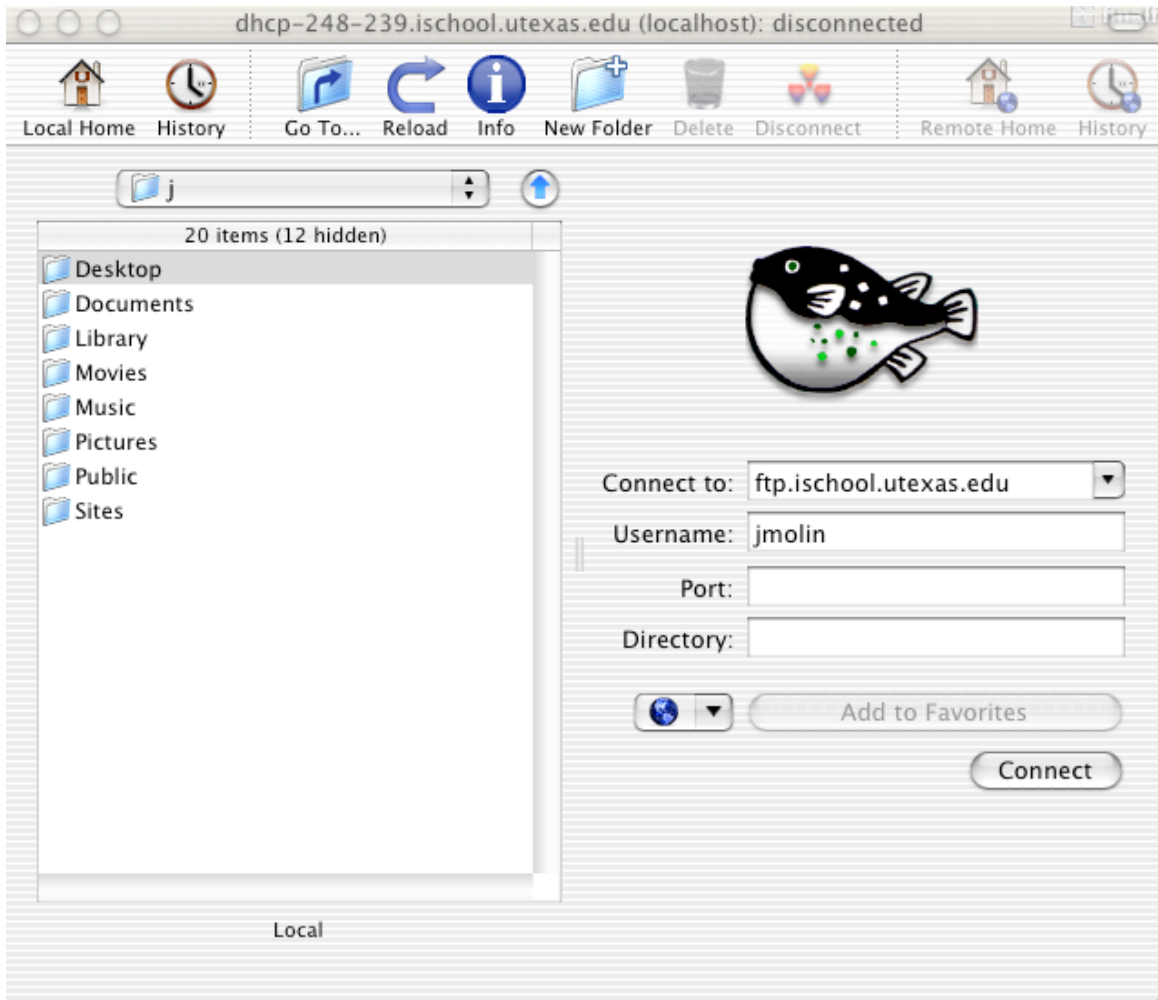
dhcp-248-239.ischool.utexas.edu (localhost): disconnected

Local Home History Go To... Reload Info New Folder Delete Disconnect Remote Home History

j

20 items (12 hidden)

Desktop
Documents
Library
Movies
Music
Pictures
Public
Sites

Connect to: ftp.ischool.utexas.edu
Username: jmolin
Port:
Directory:

Add to Favorites

Connect

Local